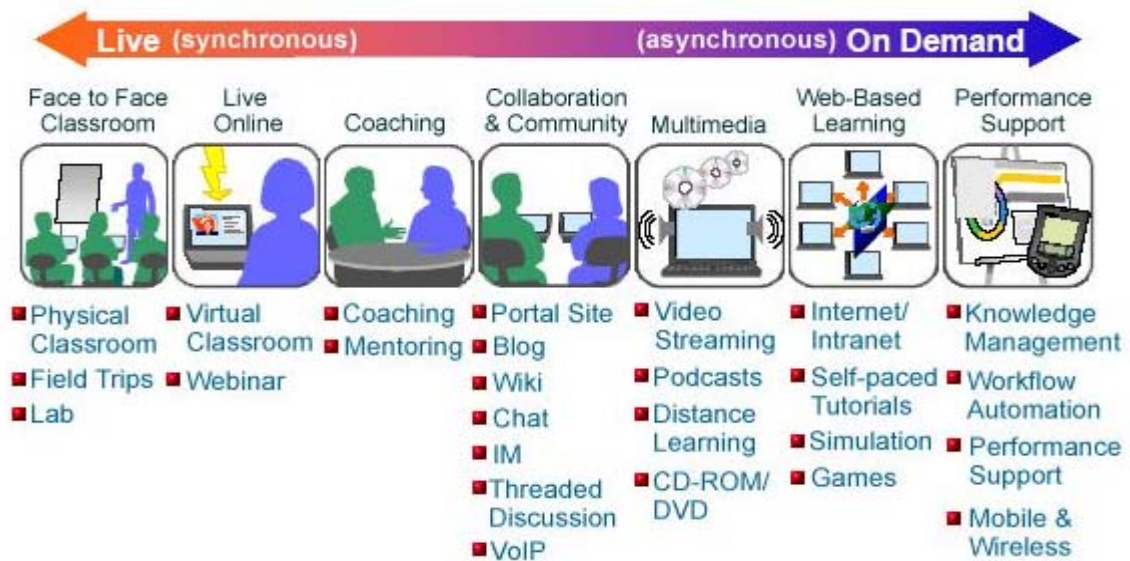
Live (synchronous) (asynchronous) On Demand

Face to Face Classroom

- Physical Classroom
- Field Trips
- Lab

Live Online

- Virtual Classroom
- Webinar

Coaching

- Coaching
- Mentoring

Collaboration & Community

- Portal Site
- Blog
- Wiki
- Chat
- IM
- Threaded Discussion
- VoIP

Multimedia

- Video Streaming
- Podcasts
- Distance Learning
- CD-ROM/ DVD

Web-Based Learning

- Internet/ Intranet
- Self-paced Tutorials
- Simulation
- Games

Performance Support

- Knowledge Management
- Workflow Automation
- Performance Support
- Mobile & Wireless